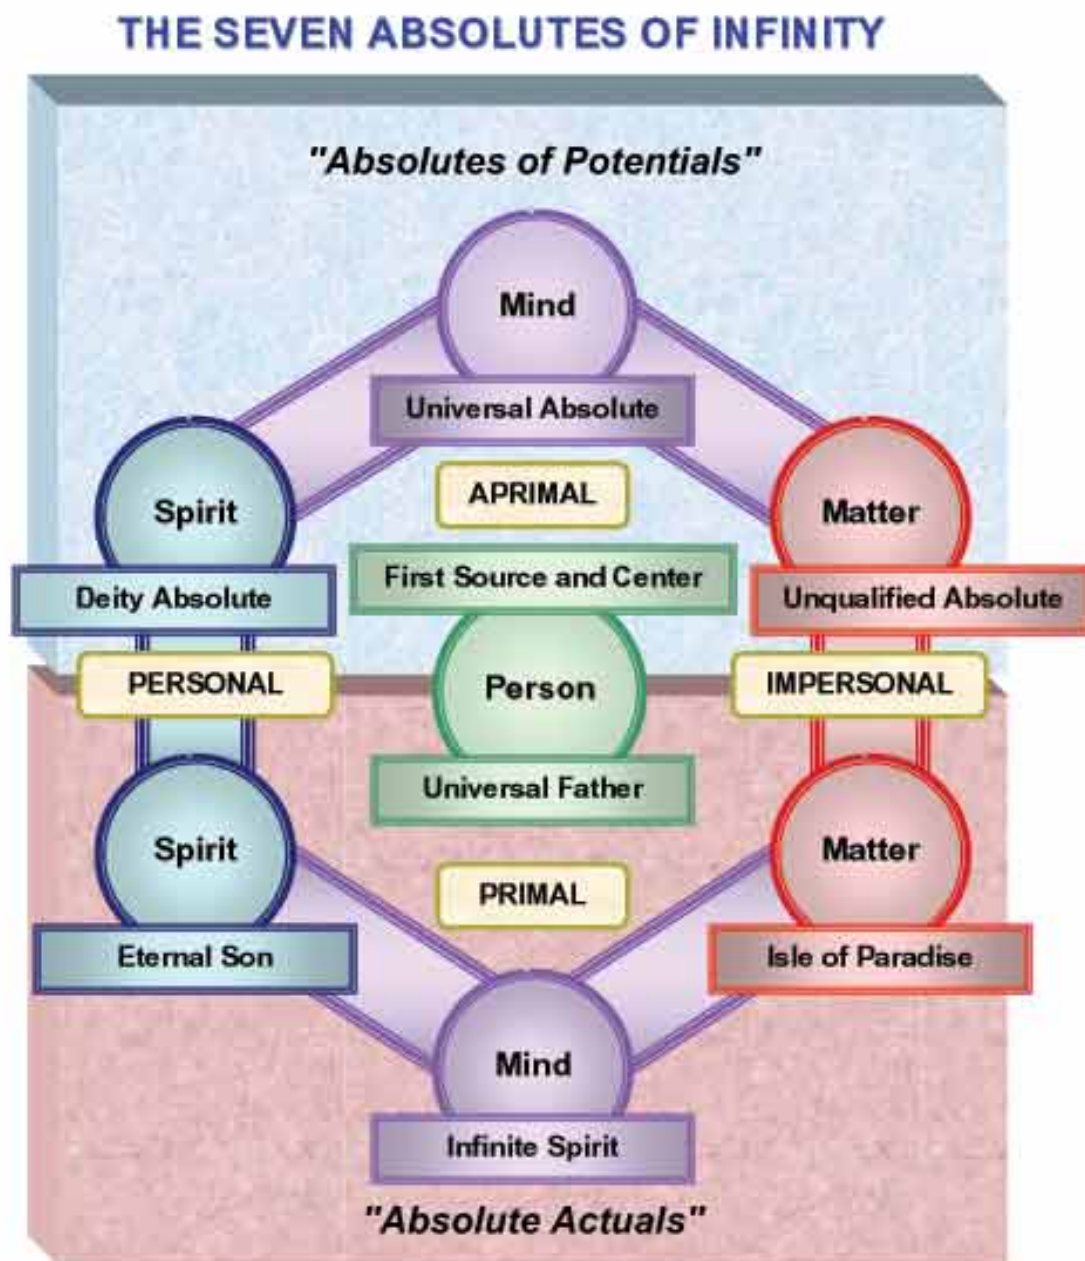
THE SEVEN ABSOLUTES OF INFINITY

"Absolutes of Potentials"

Mind

Universal Absolute

Spirit

APRIMAL

Matter

First Source and Center

Deity Absolute

Unqualified Absolute

PERSONAL

Person

IMPERSONAL

Universal Father

Spirit

Matter

PRIMAL

Eternal Son

Isle of Paradise

Mind

Infinite Spirit

"Absolute Actuals"